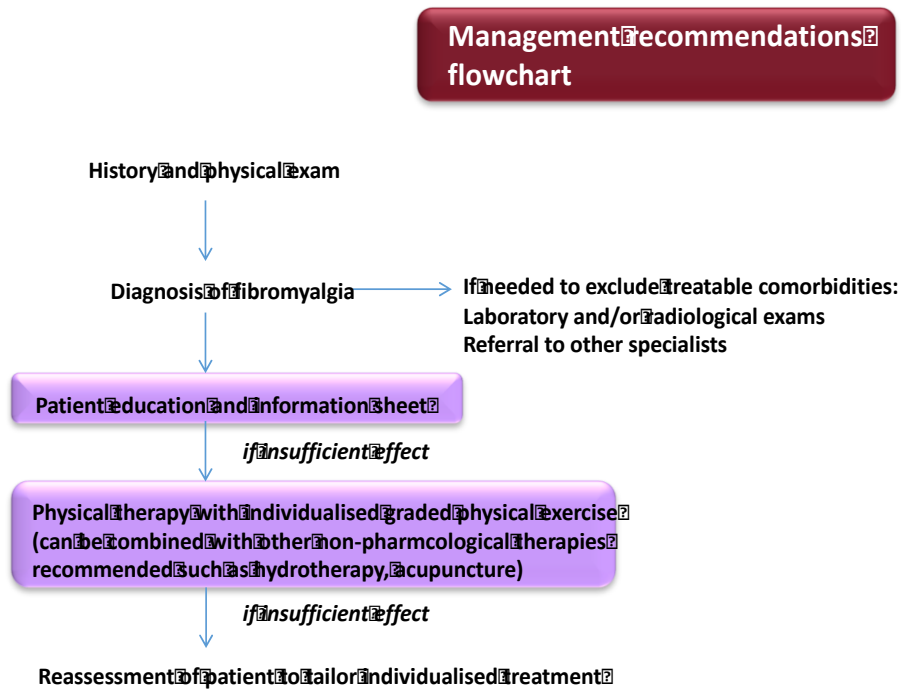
Management recommendations flowchart

History and physical exam

Diagnosis of fibromyalgia

If needed to exclude treatable comorbidities:
Laboratory and/or radiological exams
Referral to other specialists

Patient education and information sheet

*if insufficient effect*

Physical therapy with individualised graded physical exercise (can be combined with other non-pharmcological therapies recommended such as hydrotherapy, acupuncture)

*if insufficient effect*

Reassessment of patient to tailor individualised treatment